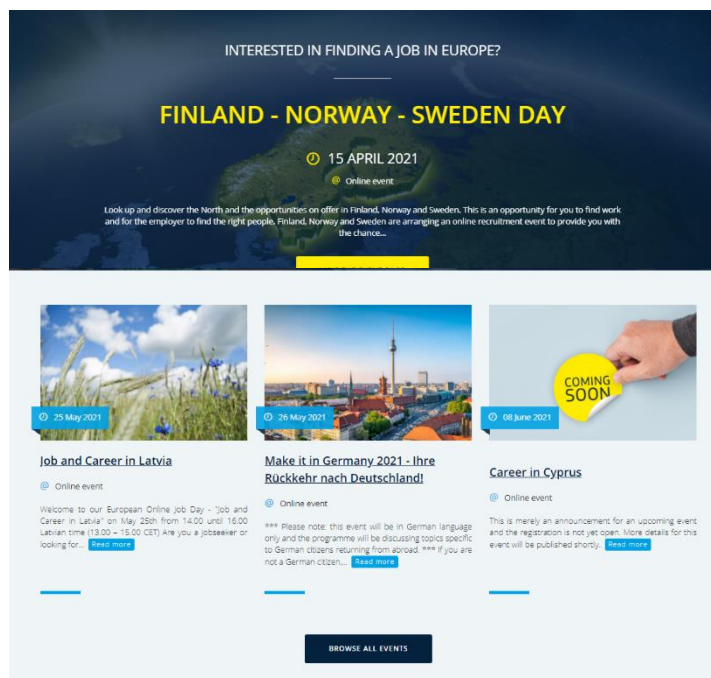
INTERESTED IN FINDING A JOB IN EUROPE?

FINLAND - NORWAY - SWEDEN DAY

15 APRIL 2021

Online event

Look up and discover the North and the opportunities on offer in Finland, Norway and Sweden. This is an opportunity for you to find work and for the employer to find the right people. Finland, Norway and Sweden are arranging an online recruitment event to provide you with the chance...

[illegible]

25 May 2021

Job and Career in Latvia

Online event

Welcome to our European Online Job Day - "Job and Career in Latvia" on May 25th from 14.00 until 16.00 Latvian time (13.00 – 15.00 CET) Are you a jobseeker or looking for... Read more

26 May 2021

Make it in Germany 2021 - Ihre Rückkehr nach Deutschland!

Online event

*** Please note: this event will be in German language only and the programme will be discussing topics specific to German citizens returning from abroad. *** If you are not a German citizen,... Read more

COMING SOON

08 June 2021

Career in Cyprus

Online event

This is merely an announcement for an upcoming event and the registration is not yet open. More details for this event will be published shortly. Read more

BROWSE ALL EVENTS